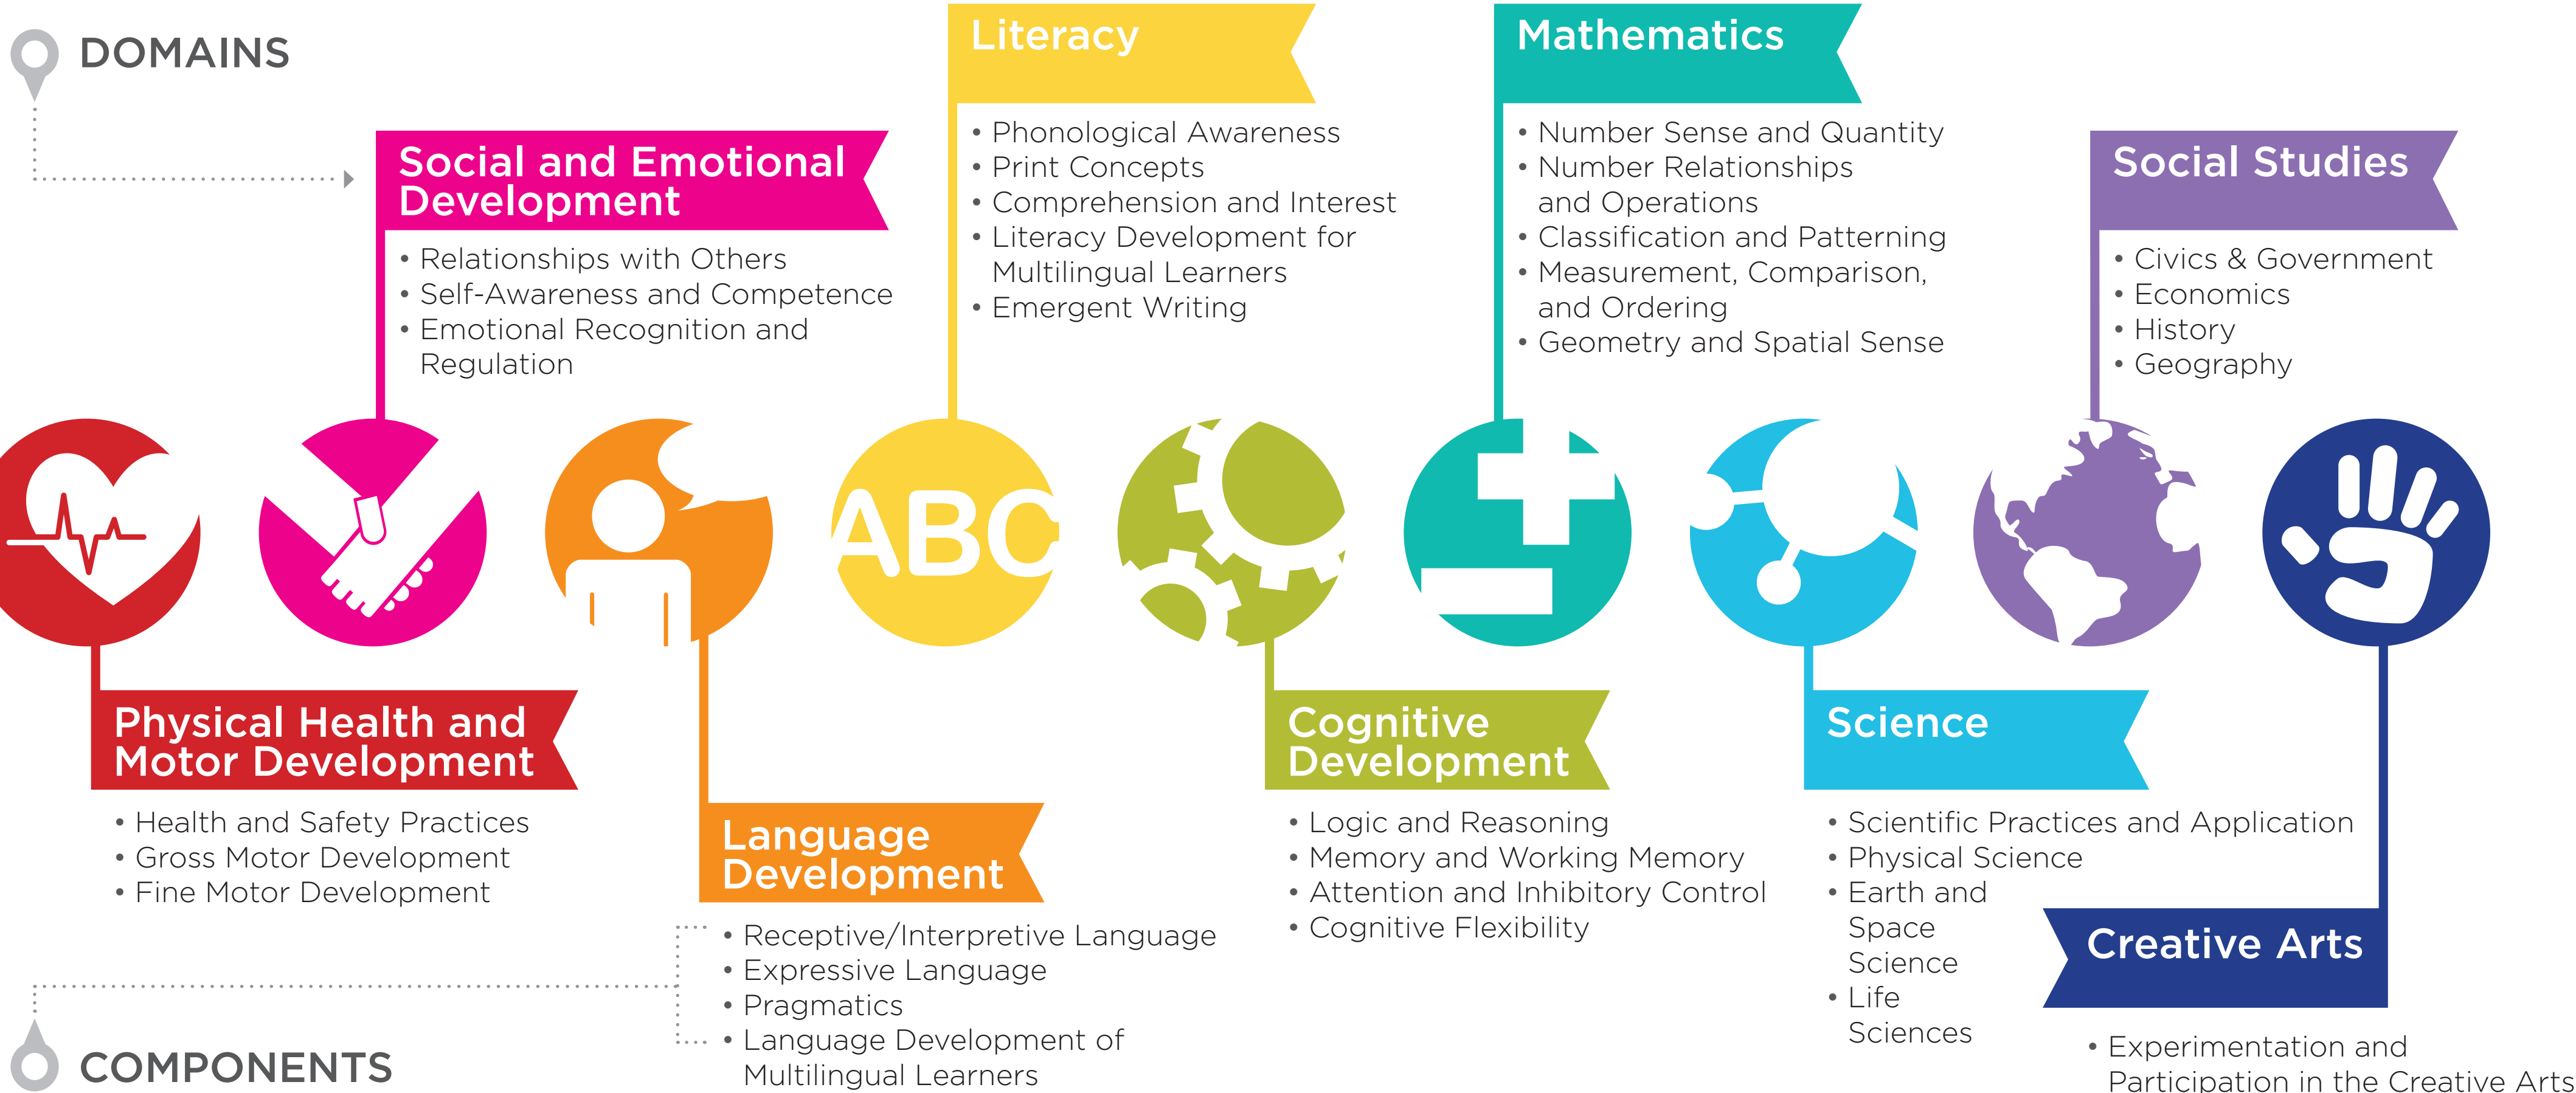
DOMAINS

Social and Emotional Development

- Relationships with Others
- Self-Awareness and Competence
- Emotional Recognition and Regulation

Literacy

- Phonological Awareness
- Print Concepts
- Comprehension and Interest
- Literacy Development for Multilingual Learners
- Emergent Writing

Mathematics

- Number Sense and Quantity
- Number Relationships and Operations
- Classification and Patterning
- Measurement, Comparison, and Ordering
- Geometry and Spatial Sense

Social Studies

- Civics & Government
- Economics
- History
- Geography

ABC

Physical Health and Motor Development

- Health and Safety Practices
- Gross Motor Development
- Fine Motor Development

Language Development

- Receptive/Interpretive Language
- Expressive Language
- Pragmatics
- Language Development of Multilingual Learners

Cognitive Development

- Logic and Reasoning
- Memory and Working Memory
- Attention and Inhibitory Control
- Cognitive Flexibility

Science

- Scientific Practices and Application
- Physical Science
- Earth and Space Science
- Life Sciences

Creative Arts

- Experimentation and Participation in the Creative Arts

COMPONENTS